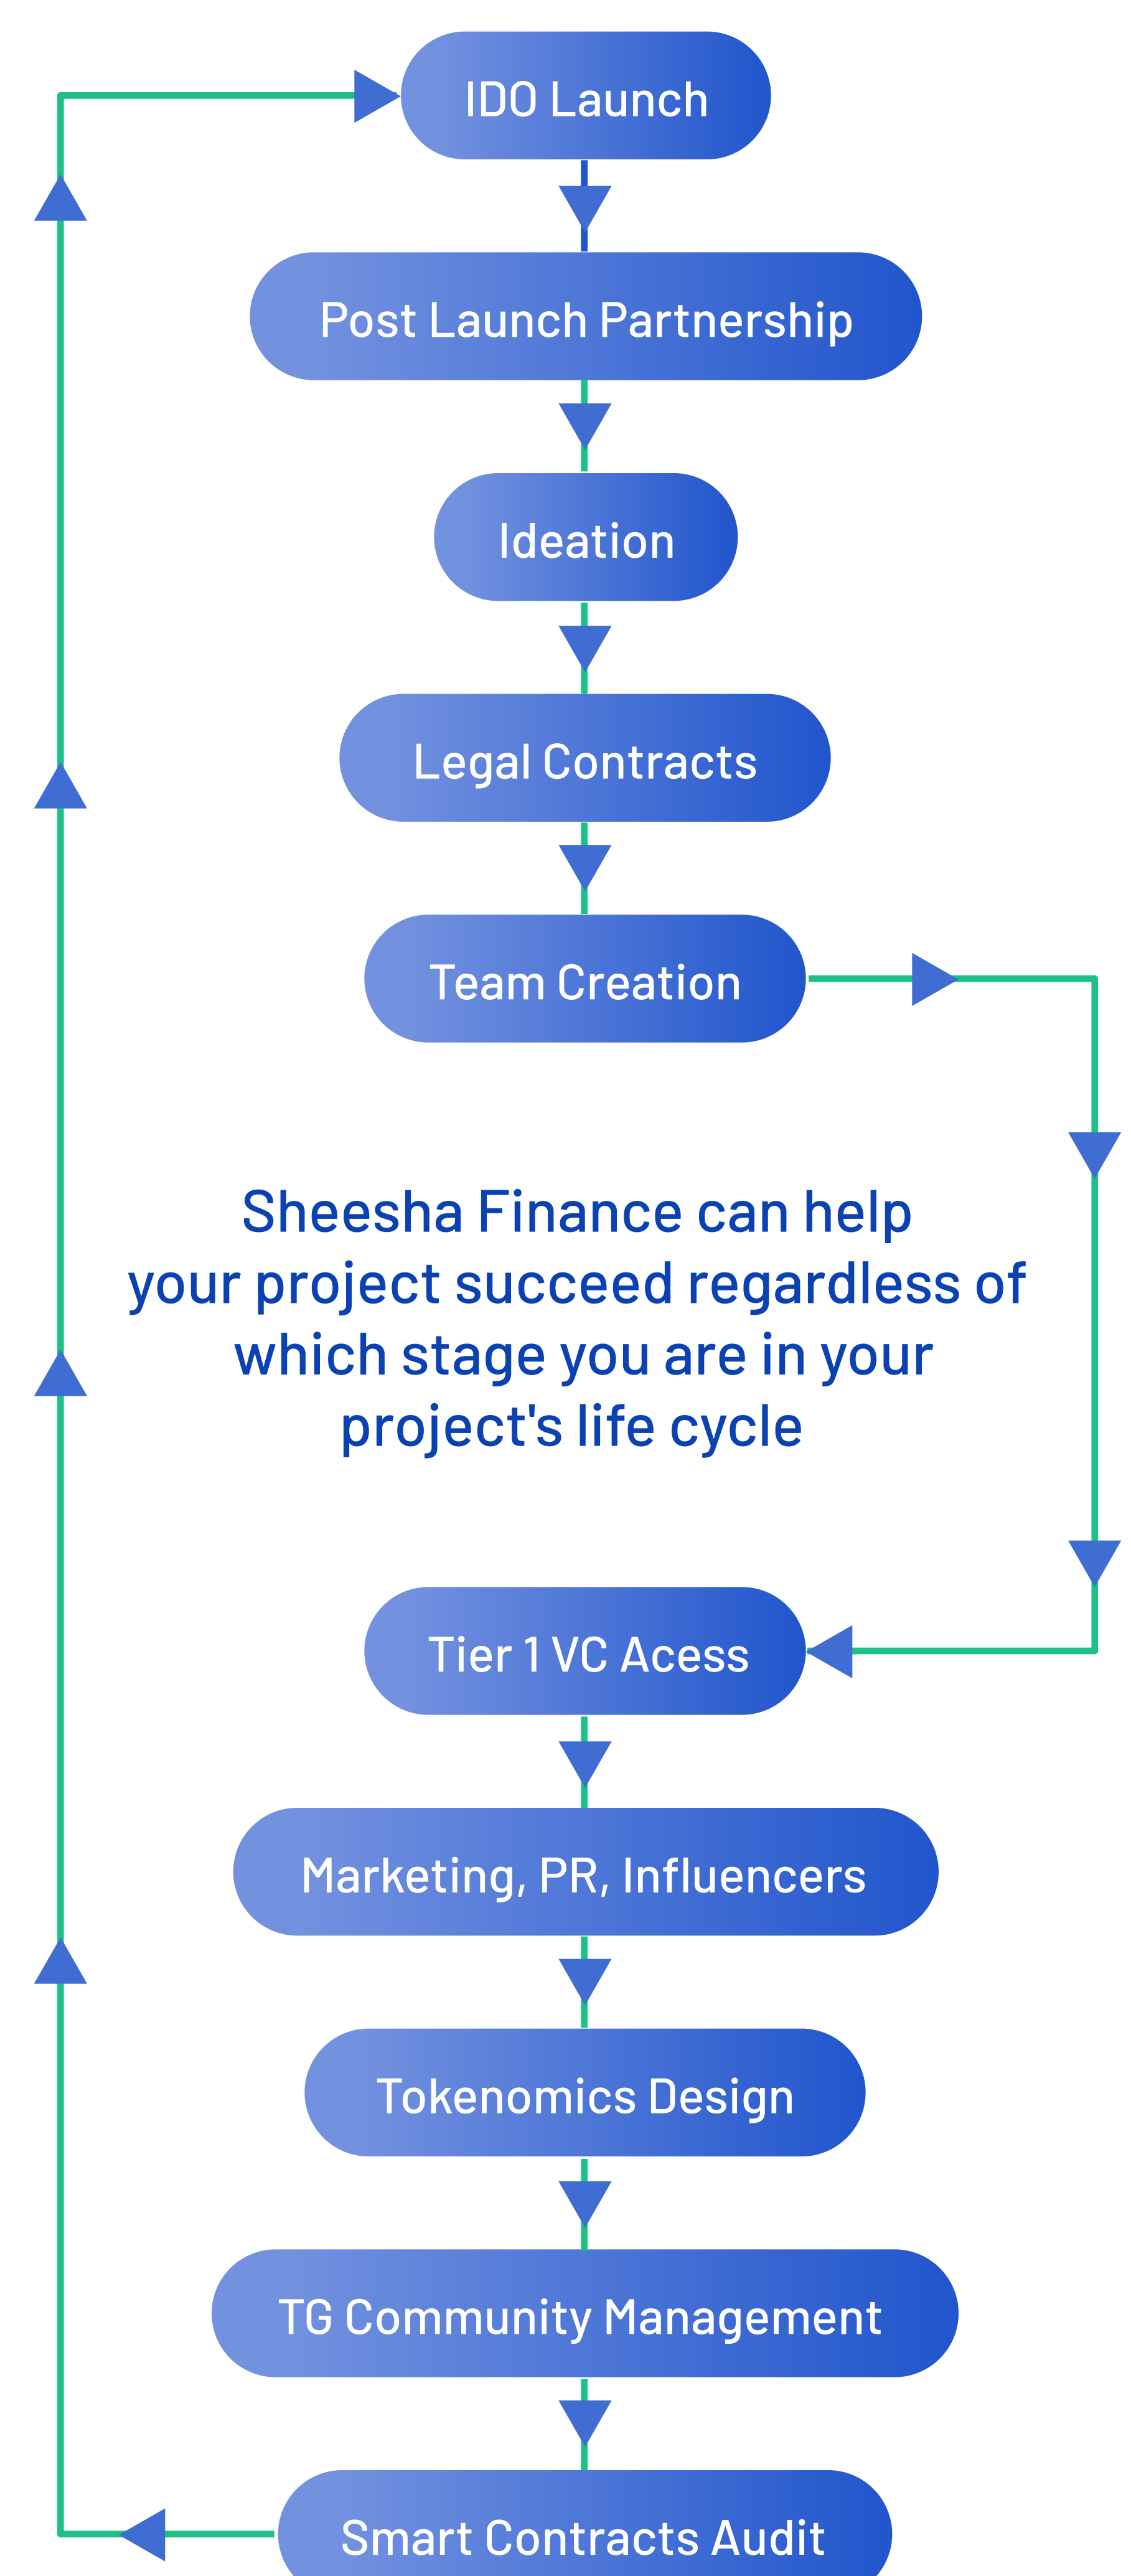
IDO Launch

Post Launch Partnership

Ideation

Legal Contracts

Team Creation

Sheesha Finance can help your project succeed regardless of which stage you are in your project's life cycle

Tier 1 VC Acess

Marketing, PR, Influencers

Tokenomics Design

TG Community Management

Smart Contracts Audit